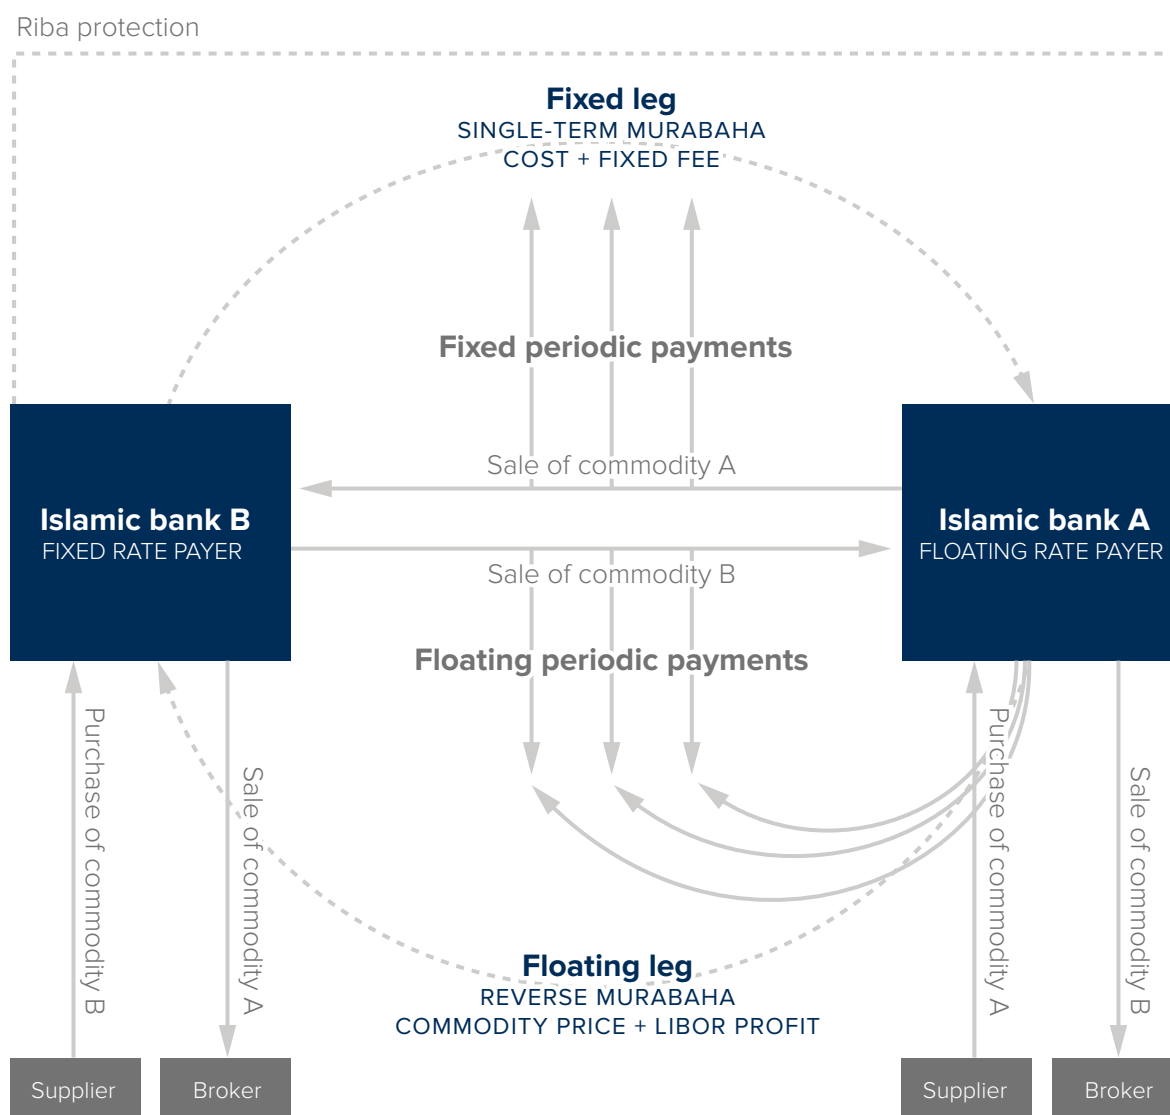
Riba protection

Fixed leg
SINGLE-TERM MURABAHA
COST + FIXED FEE

Fixed periodic payments

Islamic bank B
FIXED RATE PAYER

Sale of commodity A

Sale of commodity B

Islamic bank A
FLOATING RATE PAYER

Floating periodic payments

Purchase of commodity B

Sale of commodity A

Purchase of commodity A

Sale of commodity B

Floating leg
REVERSE MURABAHA
COMMODITY PRICE + LIBOR PROFIT

Supplier

Broker

Supplier

Broker